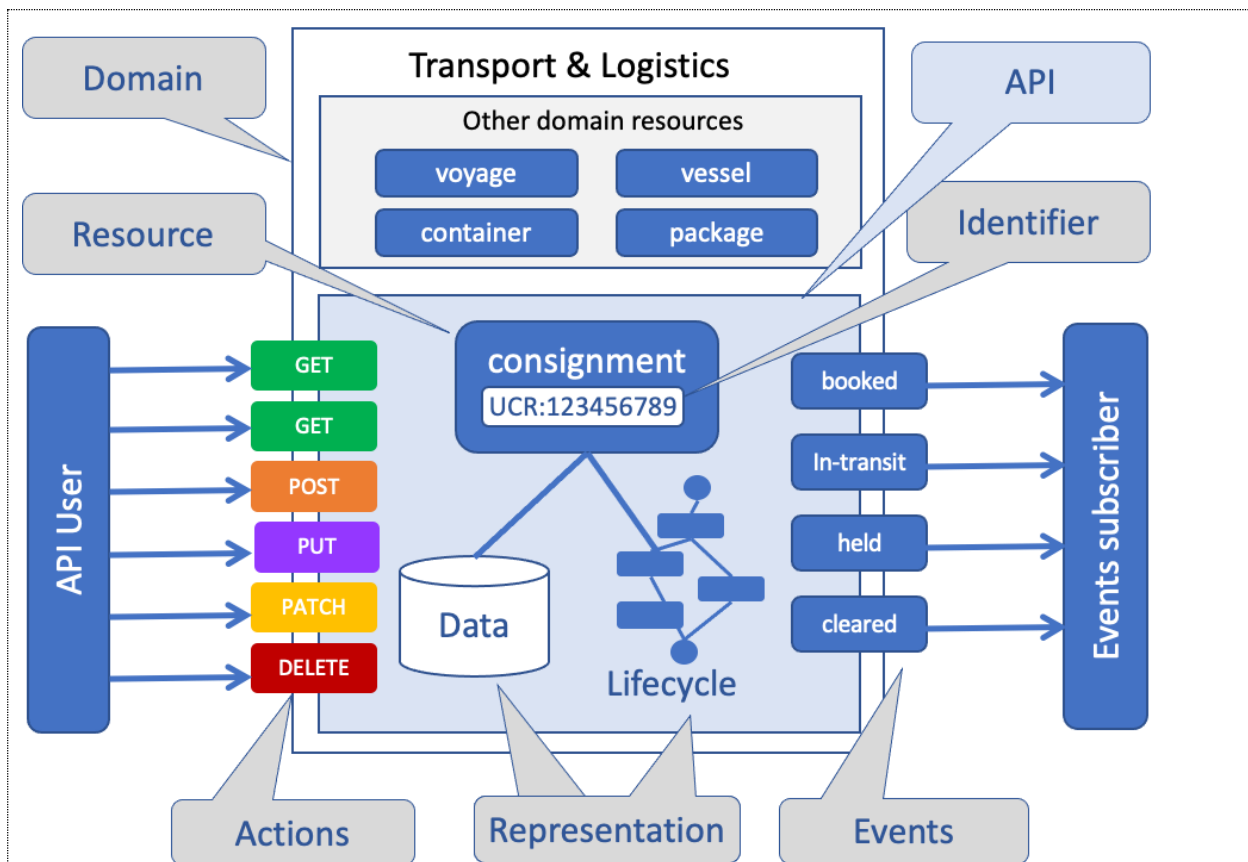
Domain

Transport & Logistics

Other domain resources

voyage

vessel

container

package

API

Identifier

Resource

API User

GET

GET

POST

PUT

PATCH

DELETE

consignment

UCR:123456789

Data

Lifecycle

booked

In-transit

held

cleared

Events subscriber

Actions

Representation

Events